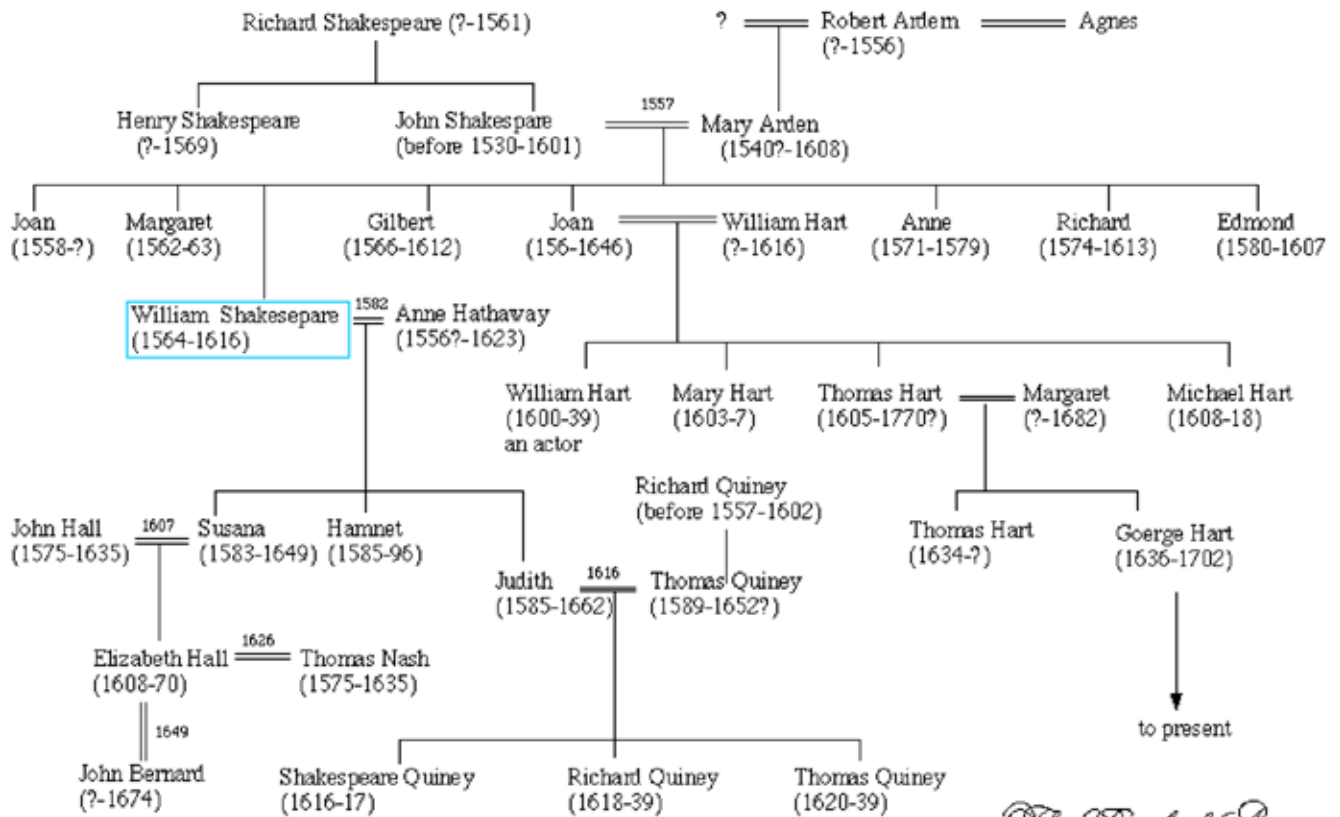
Richard Shakespeare (?-1561)

? Robert Ardem (?-1556) Agnes

Henry Shakespeare (?-1569)

John Shakespare (before 1530-1601)

1557

Mary Arden (1540?-1608)

Joan (1558-?)

Margaret (1562-63)

Gilbert (1566-1612)

Joan (156-1646)

William Hart (?-1616)

Anne (1571-1579)

Richard (1574-1613)

Edmond (1580-1607

William Shakesepare (1564-1616)

1582

Anne Hathaway (1556?-1623)

William Hart (1600-39) an actor

Mary Hart (1603-7)

Thomas Hart (1605-1770?)

Margaret (?-1682)

Michael Hart (1608-18)

Richard Quiney (before 1557-1602)

John Hall (1575-1635)

1607

Susana (1583-1649)

Hamnet (1585-96)

Thomas Hart (1634-?)

Goerge Hart (1636-1702)

Judith (1585-1662)

1616

Thomas Quiney (1589-1652?)

Elizabeth Hall (1608-70)

1626

Thomas Nash (1575-1635)

1649

to present

John Bernard (?-1674)

Shakespeare Quiney (1616-17)

Richard Quiney (1618-39)

Thomas Quiney (1620-39)

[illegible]